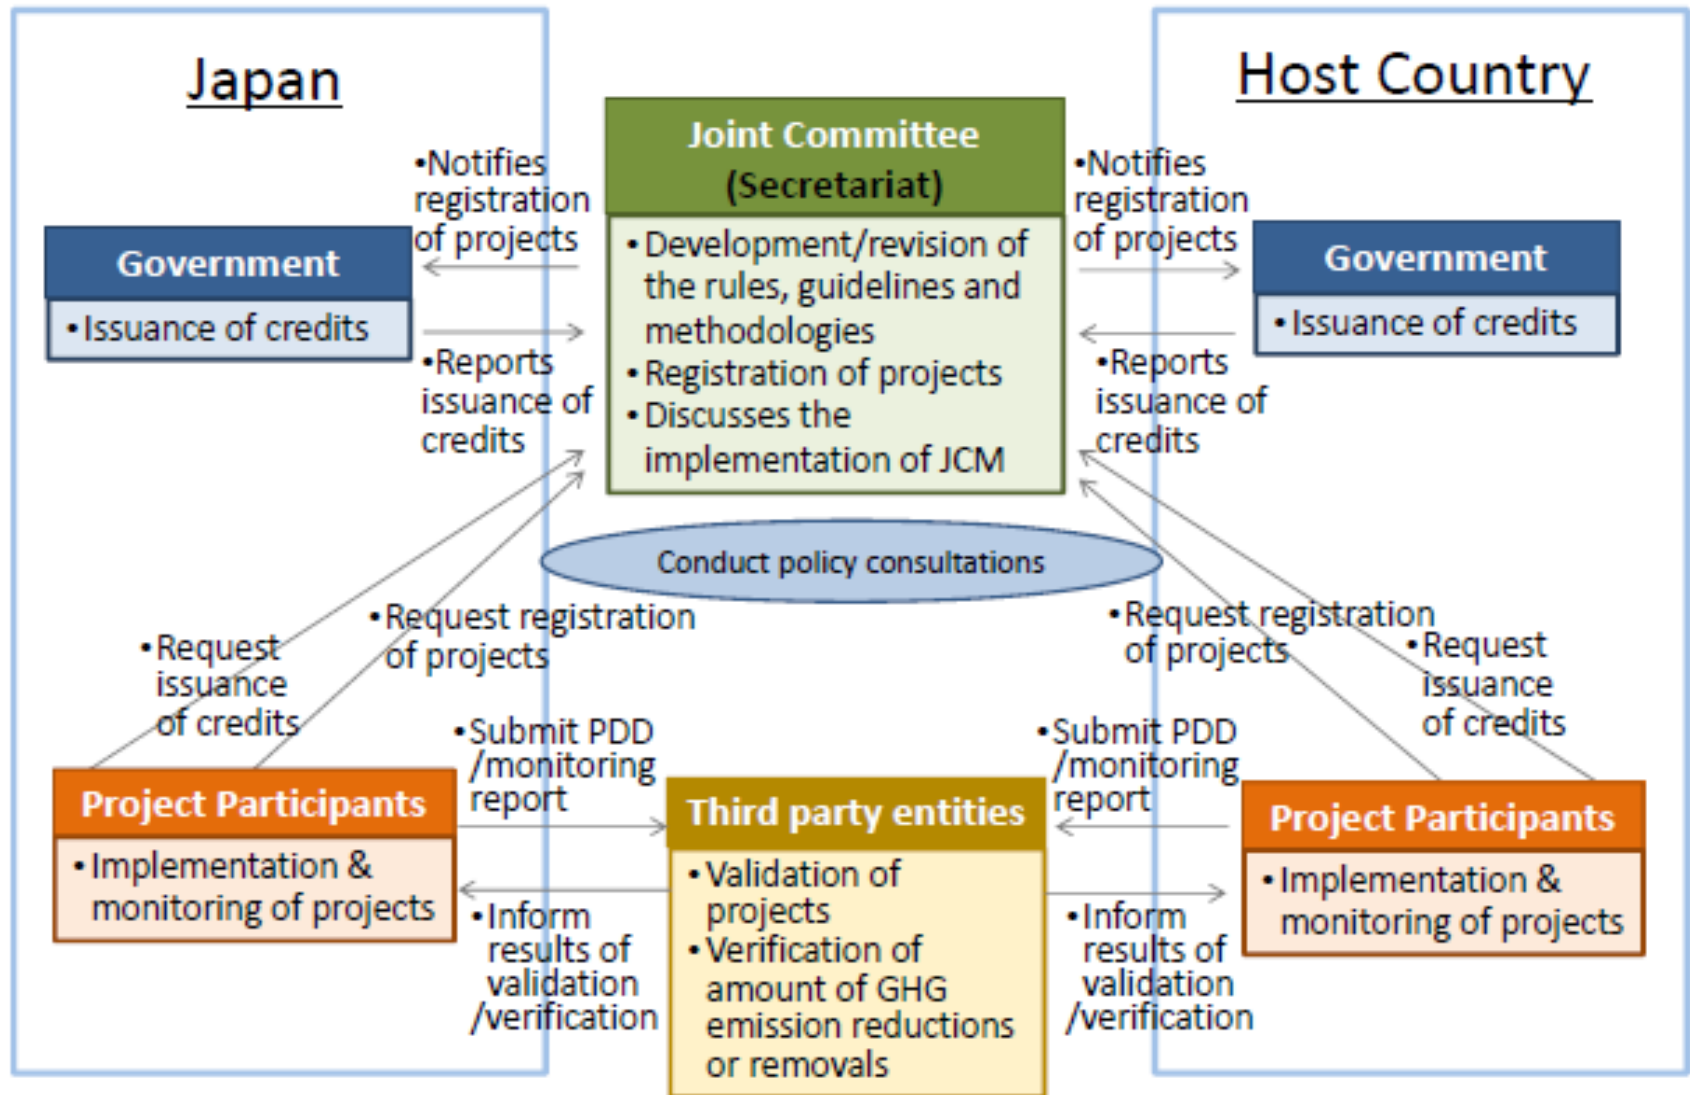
Japan

Host Country

Joint Committee (Secretariat)

• Development/revision of the rules, guidelines and methodologies
• Registration of projects
• Discusses the implementation of JCM

•Notifies registration of projects

•Notifies registration of projects

Government

• Issuance of credits

Government

• Issuance of credits

•Reports issuance of credits

•Reports issuance of credits

Conduct policy consultations

•Request issuance of credits

•Request registration of projects

•Request registration of projects

•Request issuance of credits

•Submit PDD /monitoring report

•Submit PDD /monitoring report

Project Participants

• Implementation & monitoring of projects

Third party entities

• Validation of projects
• Verification of amount of GHG emission reductions or removals

Project Participants

• Implementation & monitoring of projects

•Inform results of validation /verification

•Inform results of validation /verification